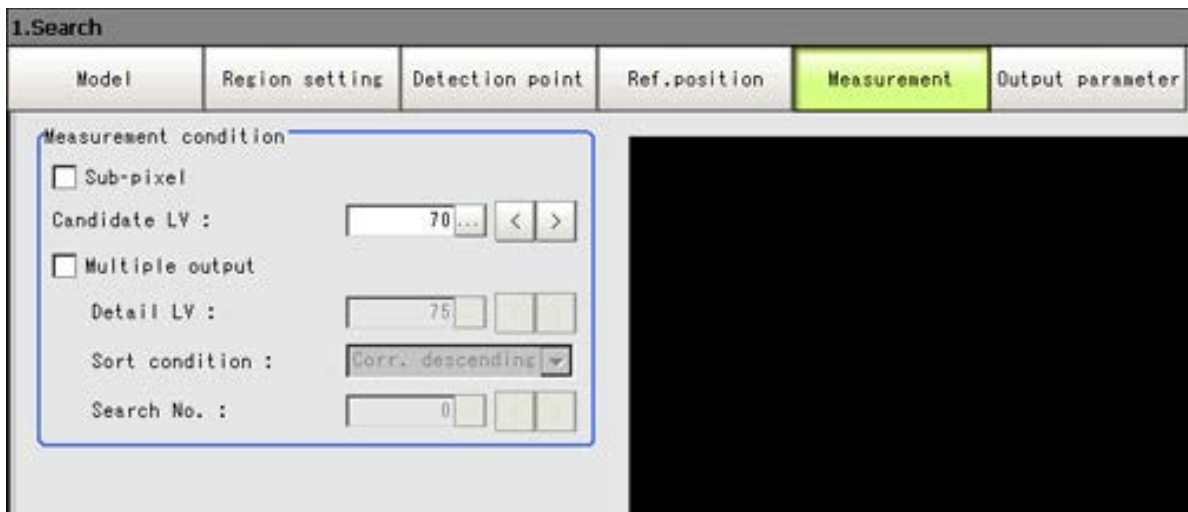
1.Search

Model | Region setting | Detection point | Ref.position | Measurement | Output parameter

Measurement condition

Sub-pixel

Candidate LV : 70 ... < >

Multiple output

Detail LV : 75

Sort condition : Corr. descending

Search No. : 0